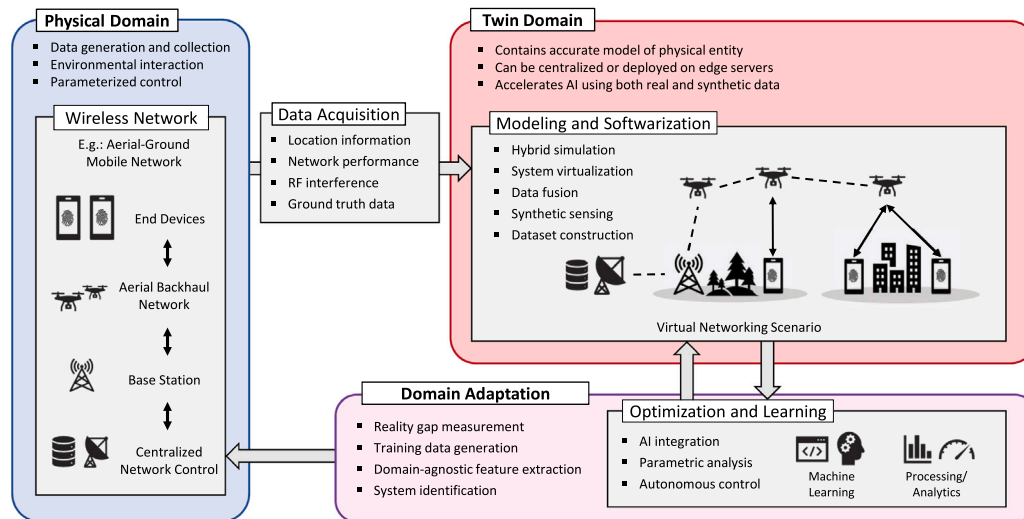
Physical Domain
- Data generation and collection
- Environmental interaction
- Parameterized control

Wireless Network
E.g.: Aerial-Ground Mobile Network

End Devices

Aerial Backhaul Network

Base Station

Centralized Network Control

Data Acquisition
- Location information
- Network performance
- RF interference
- Ground truth data

Twin Domain
- Contains accurate model of physical entity
- Can be centralized or deployed on edge servers
- Accelerates AI using both real and synthetic data

Modeling and Softwarization
- Hybrid simulation
- System virtualization
- Data fusion
- Synthetic sensing
- Dataset construction

Virtual Networking Scenario

Domain Adaptation
- Reality gap measurement
- Training data generation
- Domain-agnostic feature extraction
- System identification

Optimization and Learning
- AI integration
- Parametric analysis
- Autonomous control

Machine Learning

Processing/ Analytics